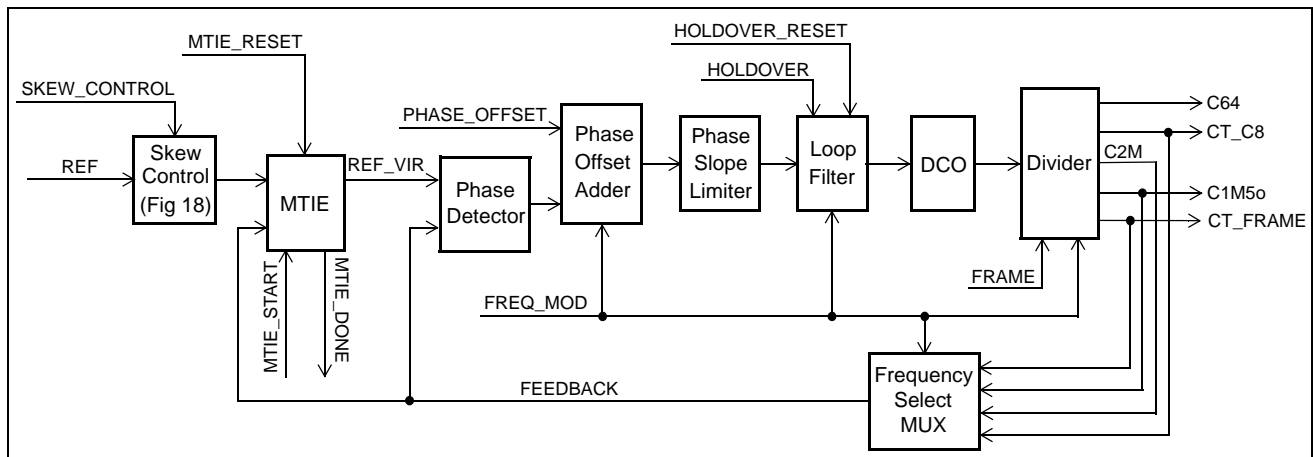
MTIE_RESET

SKEW_CONTROL

REF

Skew Control (Fig 18)

MTIE

REF_VIR

PHASE_OFFSET

Phase Detector

Phase Offset Adder

Phase Slope Limiter

HOLDOVER_RESET

HOLDOVER

Loop Filter

DCO

Divider

C64

CT_C8

C2M

C1M5o

CT_FRAME

FRAME

MTIE_START

MTIE_DONE

FREQ_MOD

FEEDBACK

Frequency Select MUX